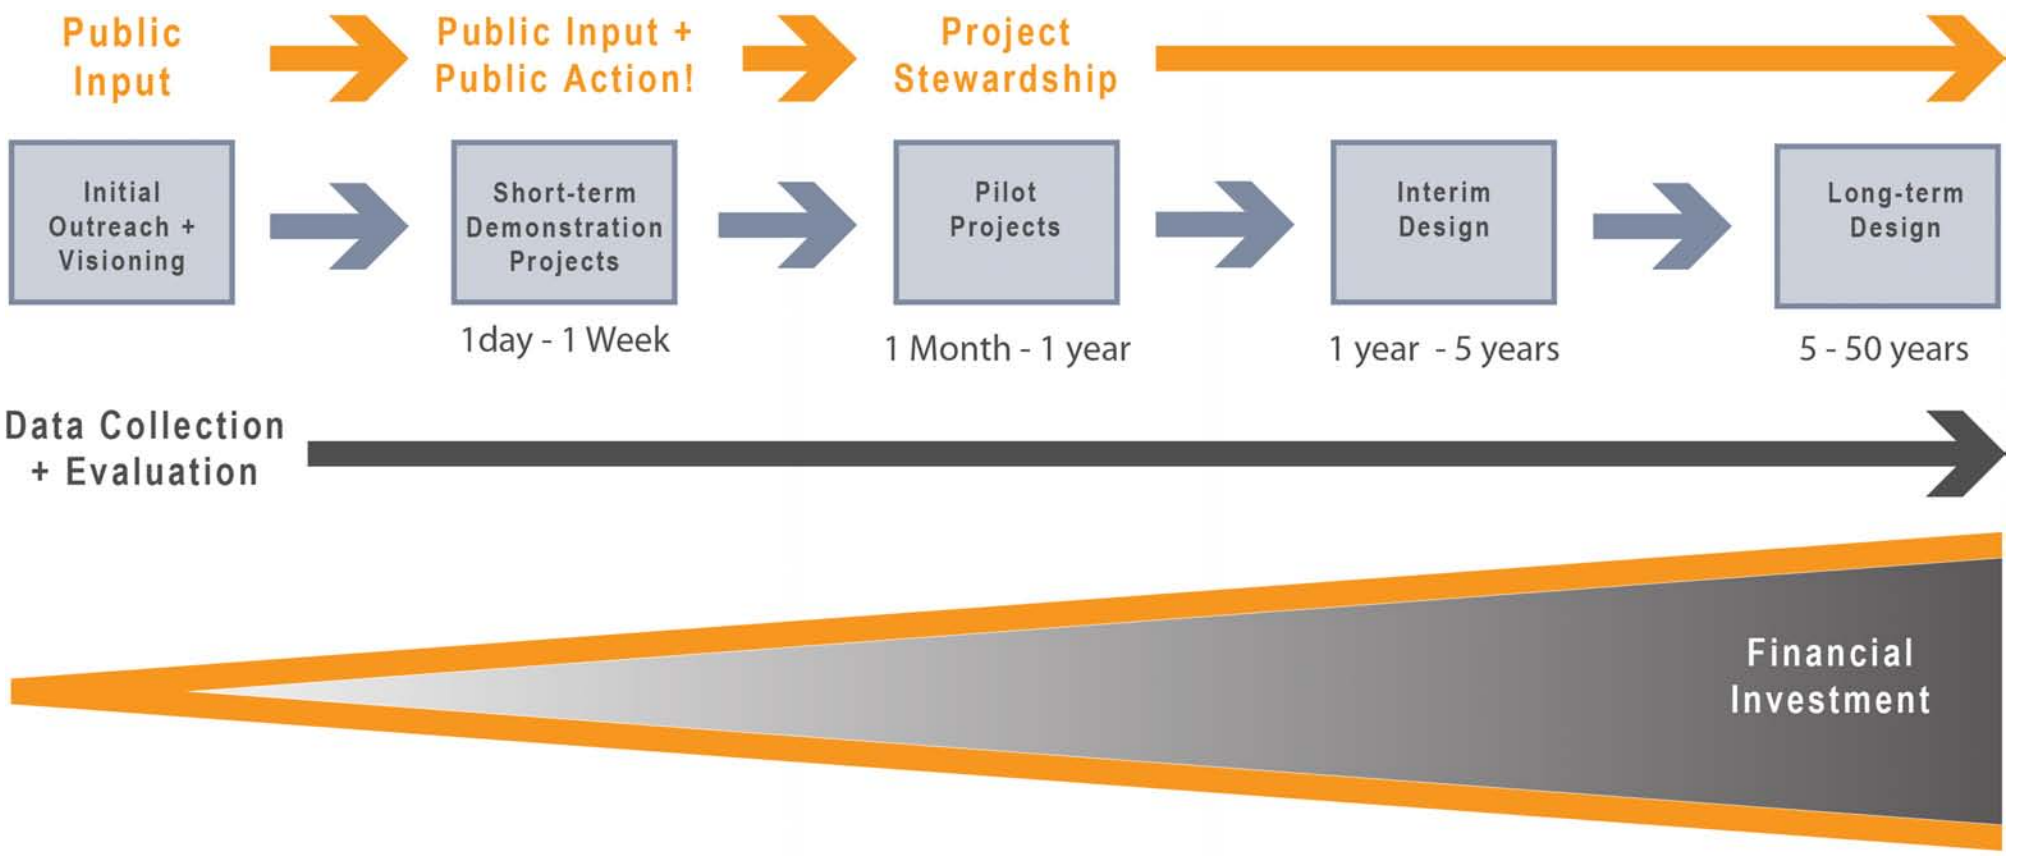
Public Input

Public Input + Public Action!

Project Stewardship

Initial Outreach + Visioning

Short-term Demonstration Projects

1day - 1 Week

Pilot Projects

1 Month - 1 year

Interim Design

1 year - 5 years

Long-term Design

5 - 50 years

Data Collection + Evaluation

Financial Investment